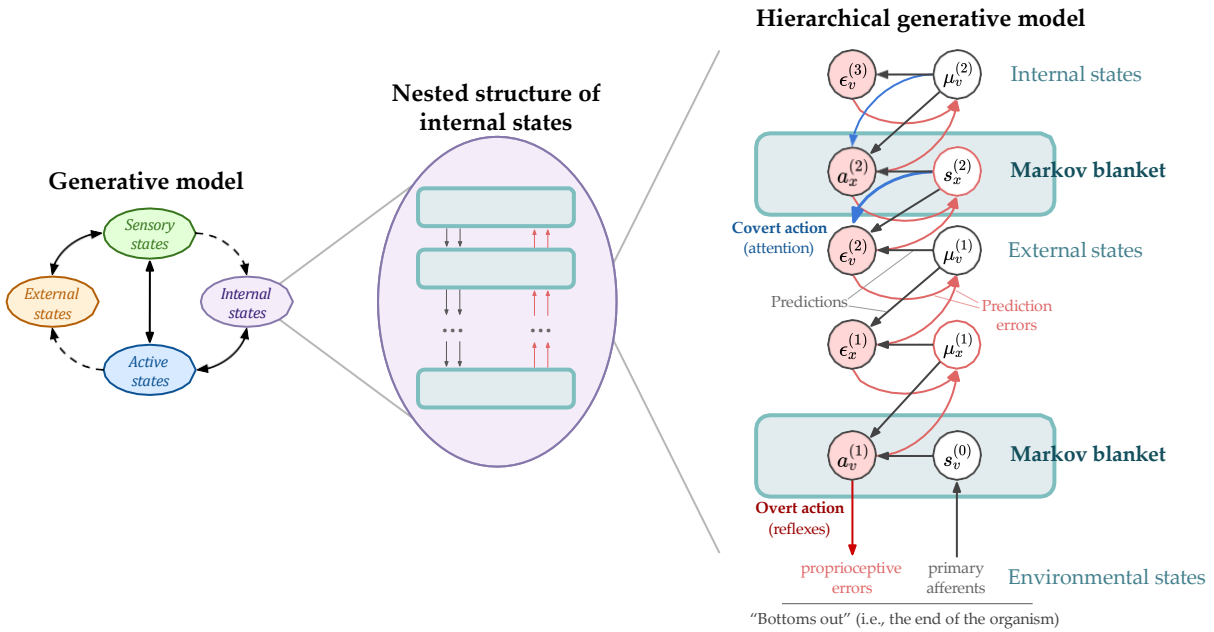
Generative model

Sensory states

External states

Internal states

Active states

Nested structure of internal states

...

...

Hierarchical generative model

$\epsilon_v^{(3)}$

$\mu_v^{(2)}$

Internal states

$a_x^{(2)}$

$s_x^{(2)}$

Markov blanket

Covert action (attention)

$\epsilon_v^{(2)}$

$\mu_v^{(1)}$

External states

Predictions

Prediction errors

$\epsilon_x^{(1)}$

$\mu_x^{(1)}$

$a_v^{(1)}$

$s_v^{(0)}$

Markov blanket

Overt action (reflexes)

proprioceptive errors

primary afferents

Environmental states

"Bottoms out" (i.e., the end of the organism)